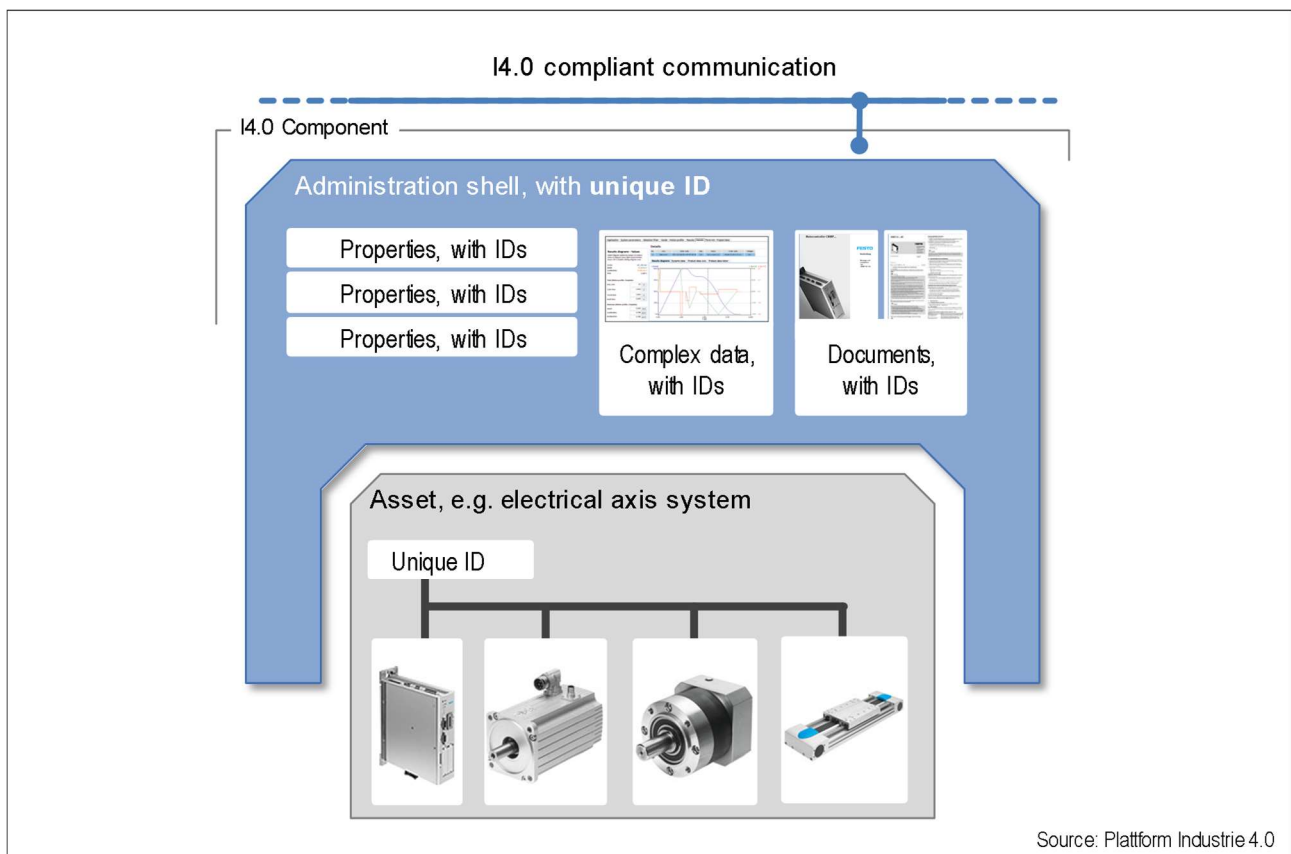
I4.0 compliant communication

I4.0 Component

Administration shell, with **unique ID**

Properties, with IDs

Properties, with IDs

Properties, with IDs

Complex data, with IDs

Documents, with IDs

Asset, e.g. electrical axis system

Unique ID

Source: Plattform Industrie 4.0